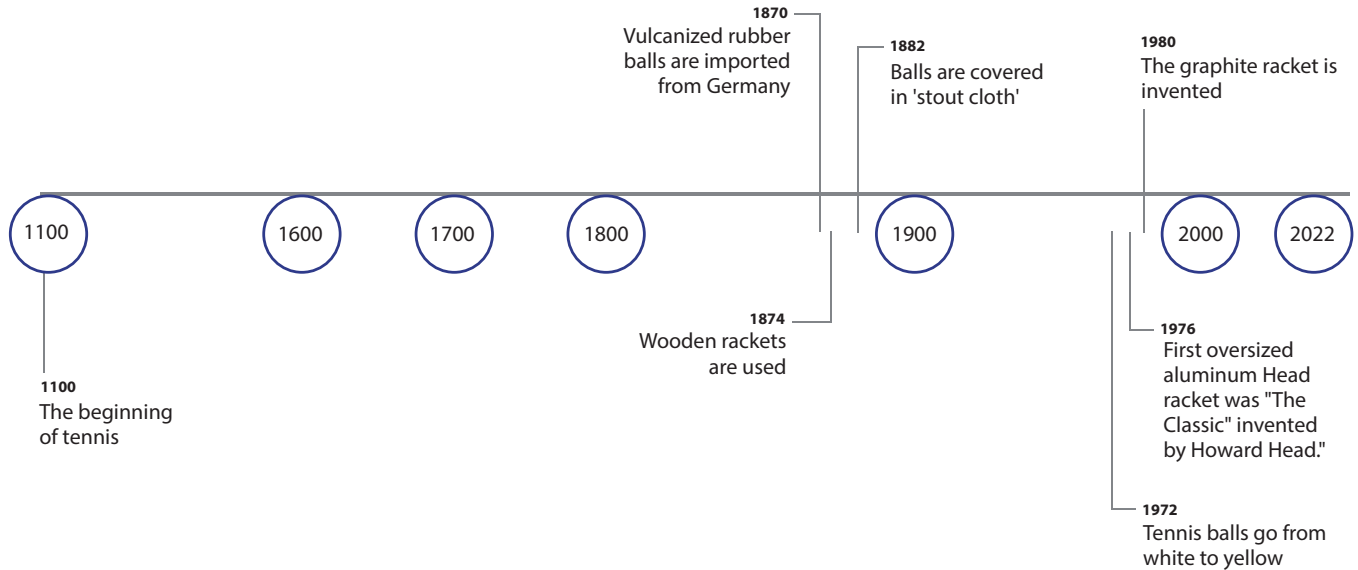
1870
Vulcanized rubber balls are imported from Germany

1882
Balls are covered in 'stout cloth'

1980
The graphite racket is invented

1100

1600

1700

1800

1900

2000

2022

1874
Wooden rackets are used

1976
First oversized aluminum Head racket was "The Classic" invented by Howard Head."

1100
The beginning of tennis

1972
Tennis balls go from white to yellow